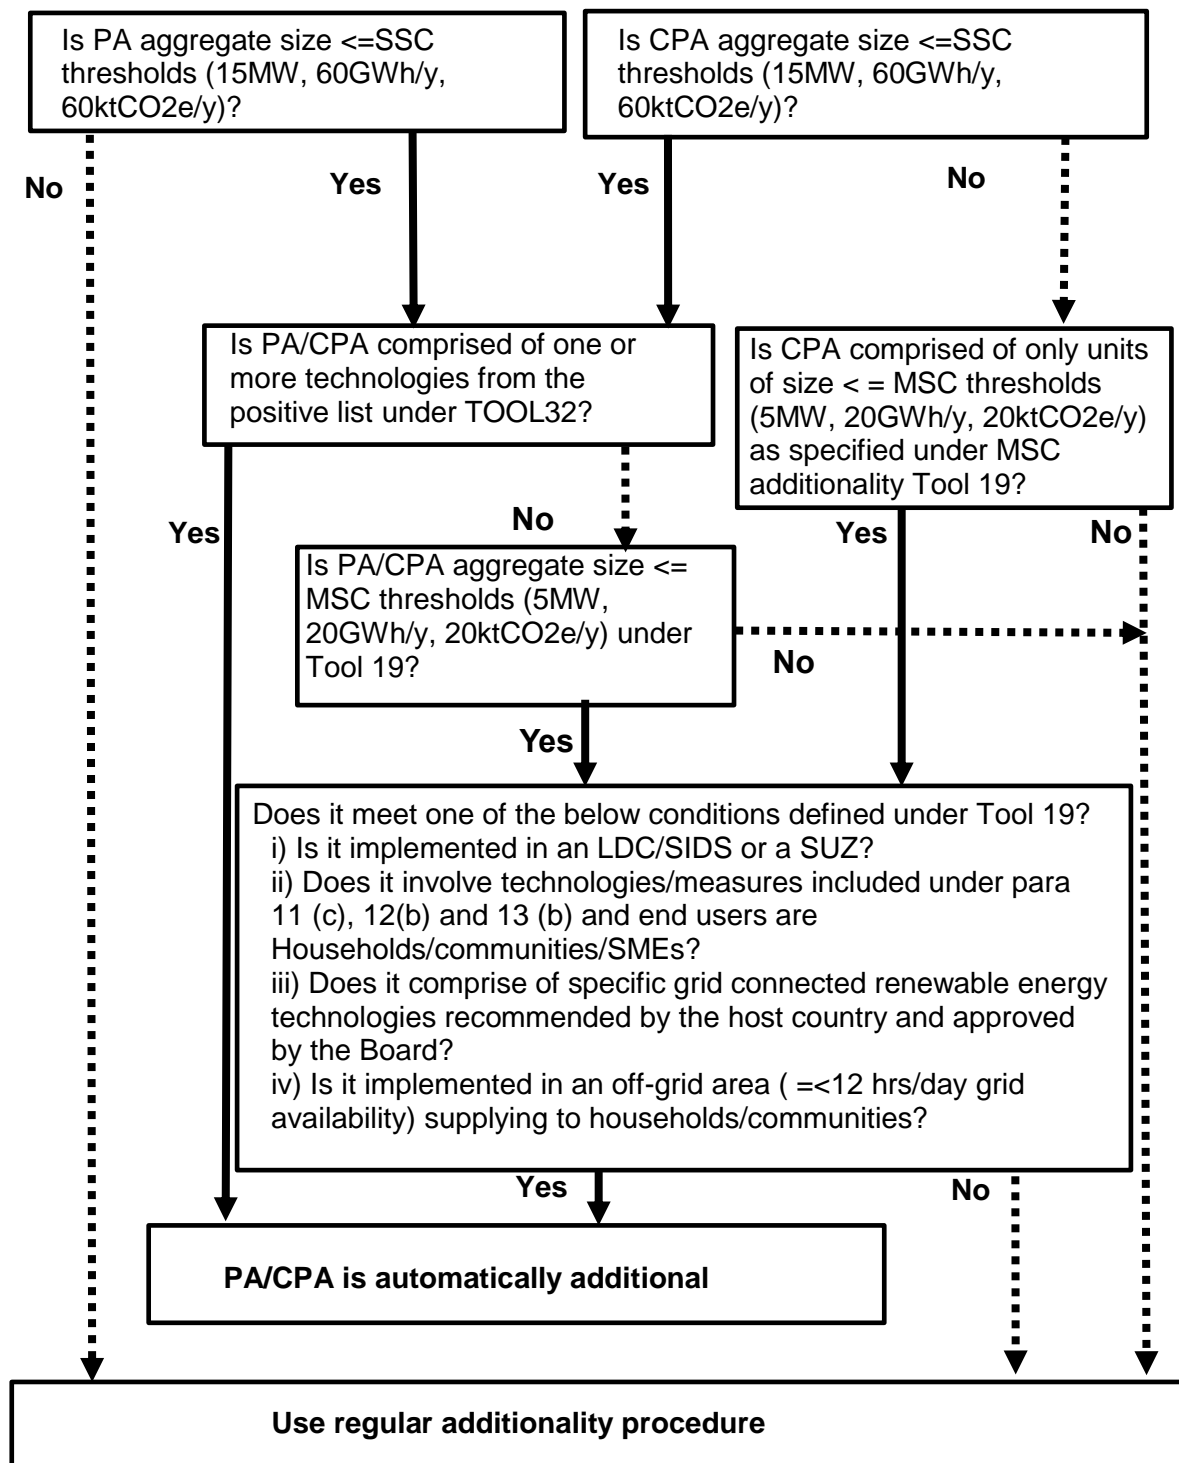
Is PA aggregate size <=SSC thresholds (15MW, 60GWh/y, 60ktCO2e/y)?

Is CPA aggregate size <=SSC thresholds (15MW, 60GWh/y, 60ktCO2e/y)?

No

Yes

Yes

No

Is PA/CPA comprised of one or more technologies from the positive list under TOOL32?

Is CPA comprised of only units of size < = MSC thresholds (5MW, 20GWh/y, 20ktCO2e/y) as specified under MSC additionality Tool 19?

Yes

No

Yes

No

Is PA/CPA aggregate size <= MSC thresholds (5MW, 20GWh/y, 20ktCO2e/y) under Tool 19?

No

Yes

Does it meet one of the below conditions defined under Tool 19?
i) Is it implemented in an LDC/SIDS or a SUZ?
ii) Does it involve technologies/measures included under para 11 (c), 12(b) and 13 (b) and end users are Households/communities/SMEs?
iii) Does it comprise of specific grid connected renewable energy technologies recommended by the host country and approved by the Board?
iv) Is it implemented in an off-grid area ( =<12 hrs/day grid availability) supplying to households/communities?

Yes

No

PA/CPA is automatically additional

Use regular additionality procedure